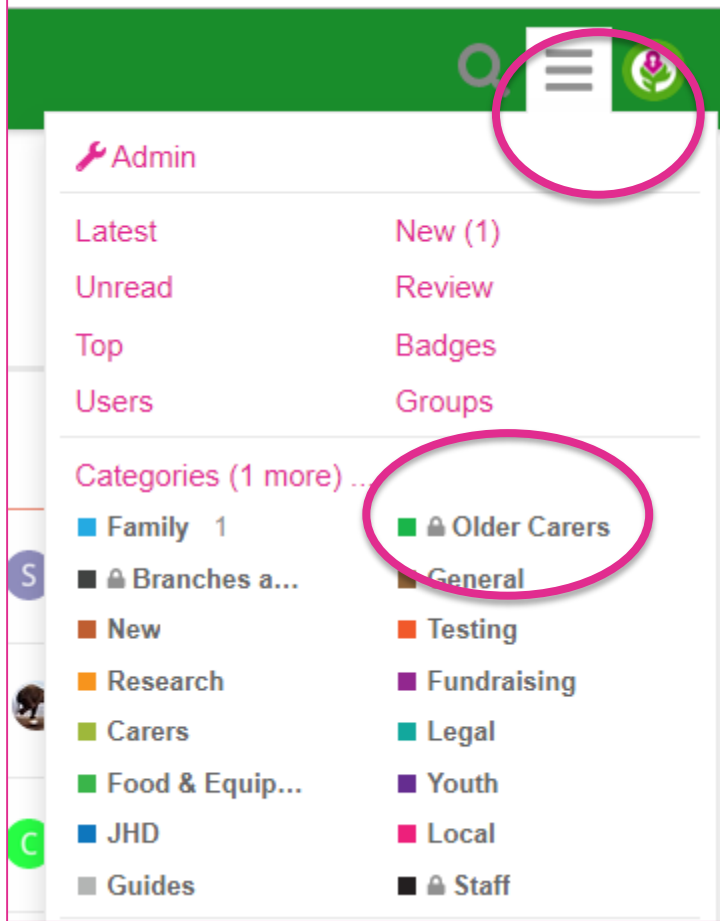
Admin

Latest
New (1)
Unread
Review
Top
Badges
Users
Groups

Categories (1 more) ...

Family 1
Older Carers
Branches a...
General
New
Testing
Research
Fundraising
Carers
Legal
Food & Equip...
Youth
JHD
Local
Guides
Staff

S

C